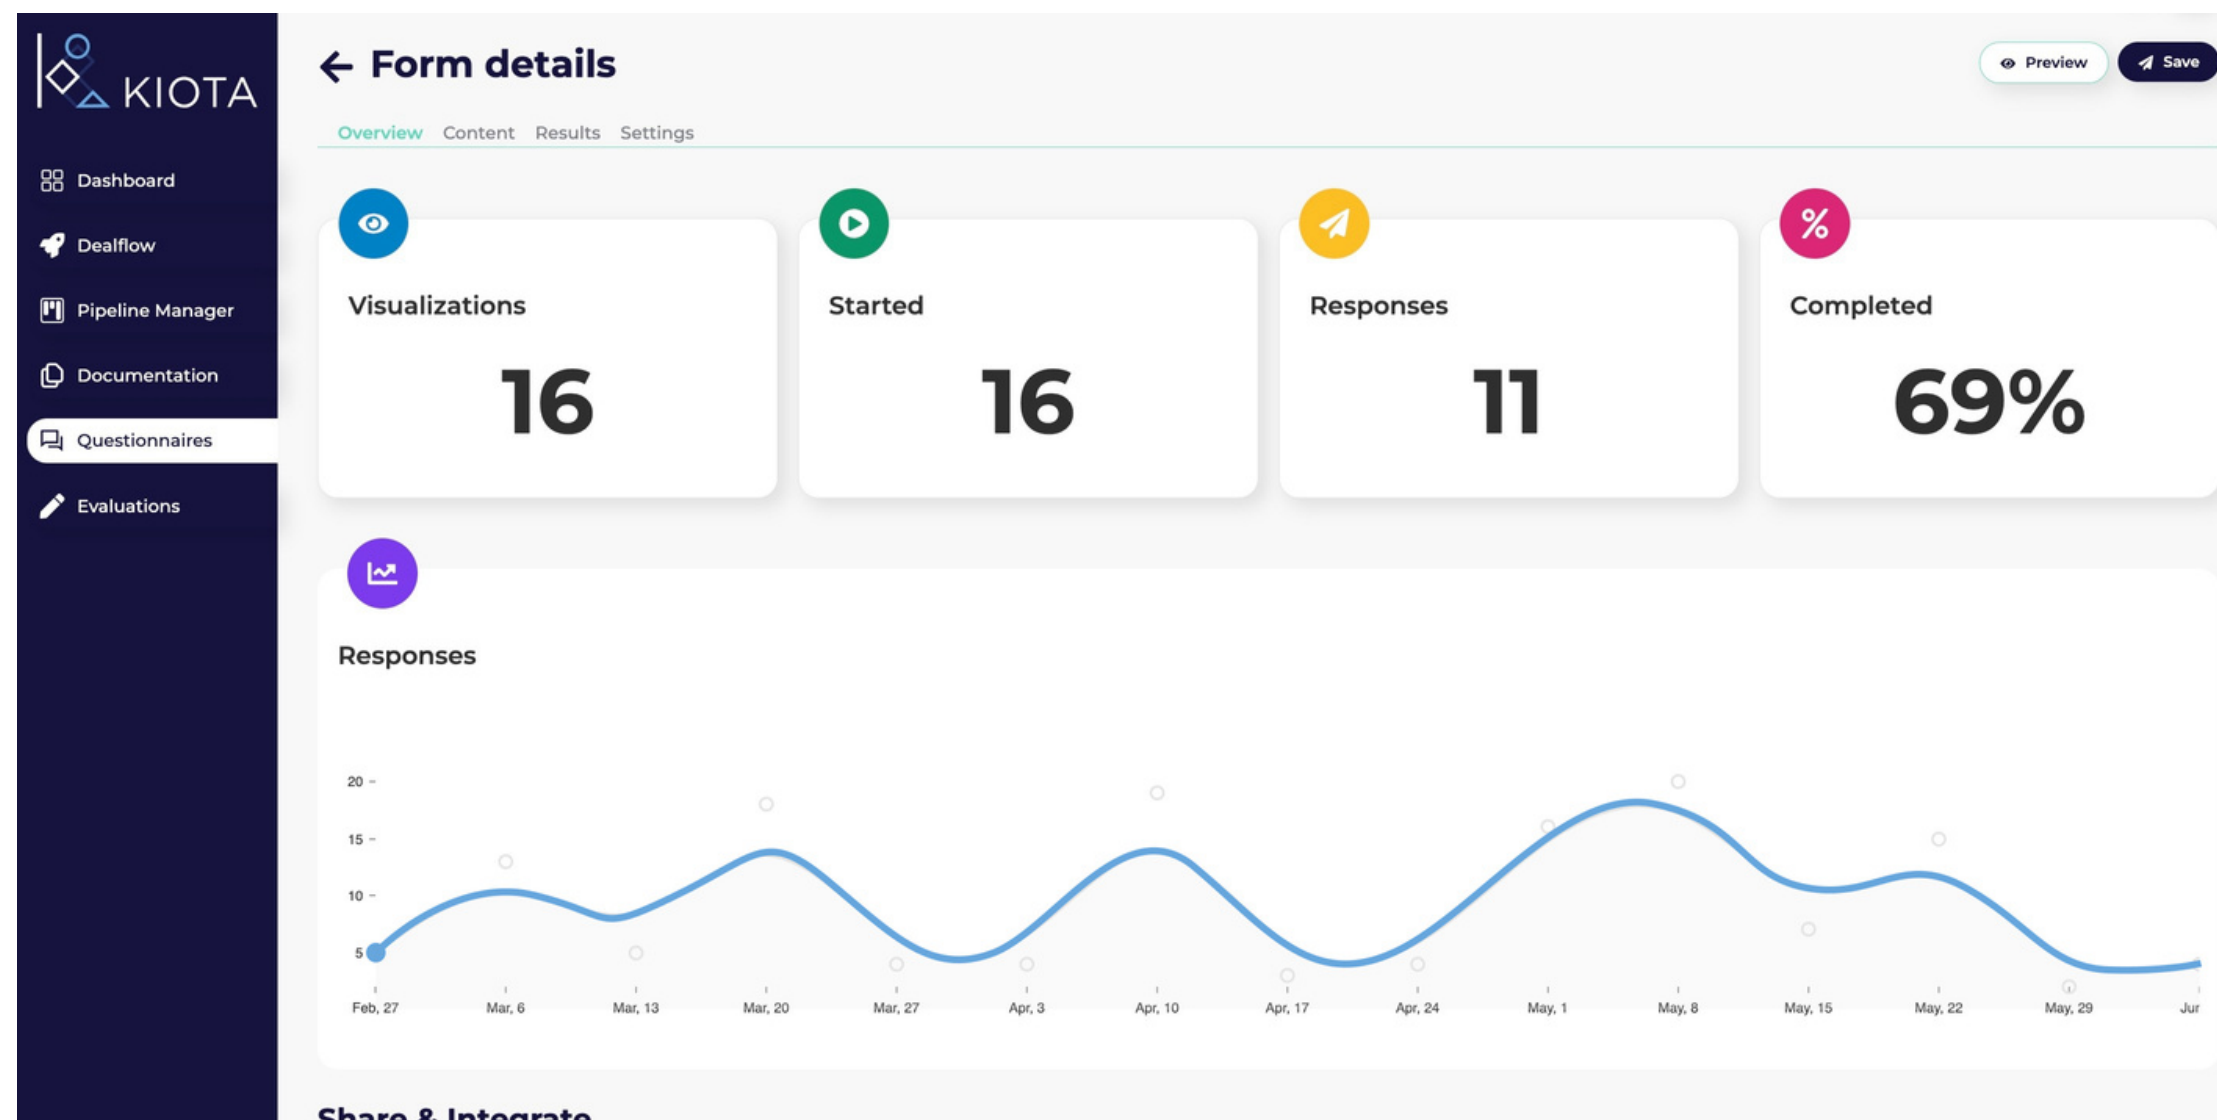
KIOTA

Dashboard
Dealflow
Pipeline Manager
Documentation
Questionnaires
Evaluations

← Form details

Preview
Save

Overview Content Results Settings

Visualizations
16

Started
16

Responses
11

Completed
69%

Responses

20
15
10
5

Feb, 27 Mar, 6 Mar, 13 Mar, 20 Mar, 27 Apr, 3 Apr, 10 Apr, 17 Apr, 24 May, 1 May, 8 May, 15 May, 22 May, 29 Jur

Share & Integrate